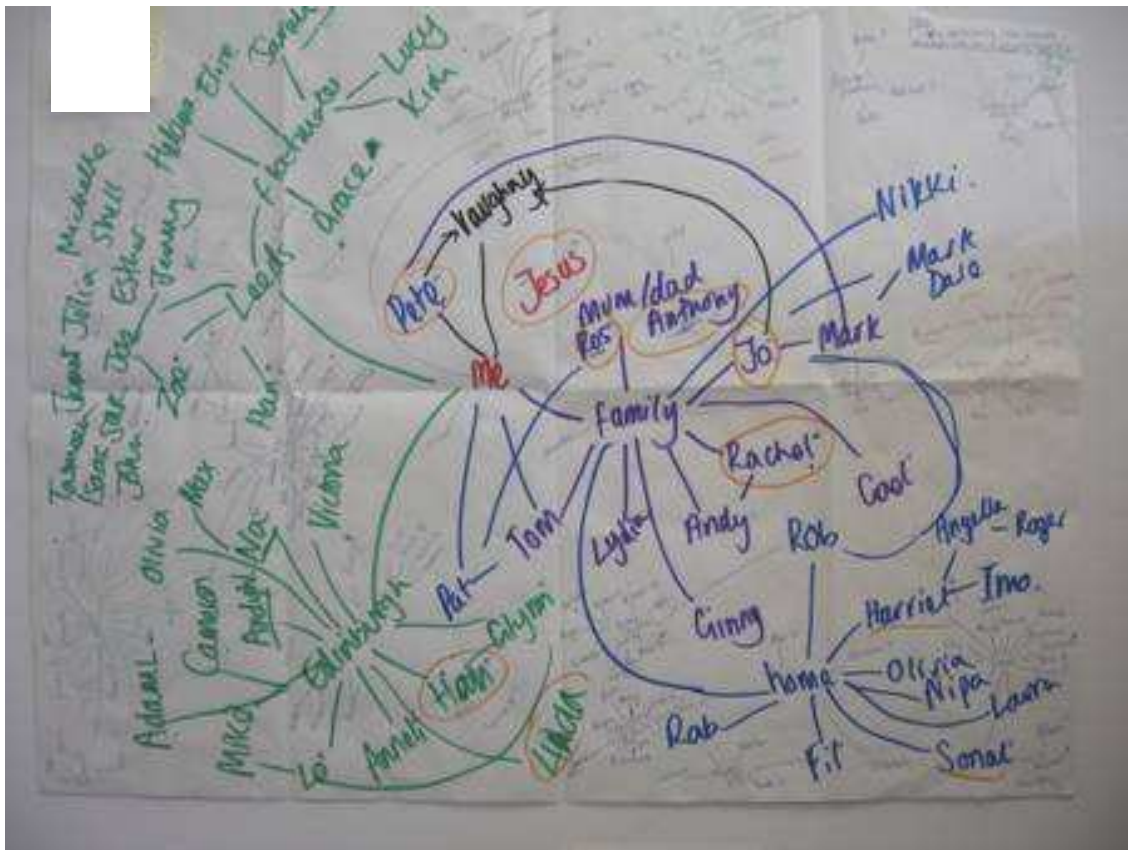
Me
Vaughny
Pete
Jesus
Mum/dad
Ros
Anthony
Jo
Mark
Nikki
Mark
Dave
Family
Rachel
Cool
Tom
Pat
Lydia
Andy
Ginny
Rob
Angela
Roger
Harriet
Imo.
home
Olivia
Nipa
Laura
Sonal
Fit
Rab
Edinburgh
Glyn
Hatti
Linda
Anneli
Lê
Mikko
Adama
Cameron
Andrea
Olivia
Alex
Victoria
Leeds
Zoë
Joe
Esther
Jenny
Michelle
Shell
Julia
Jared
Tasmin
Eleanor
John
Han
Helen
Eline
Sarah
Hackney
Lucy
Kim
Grace